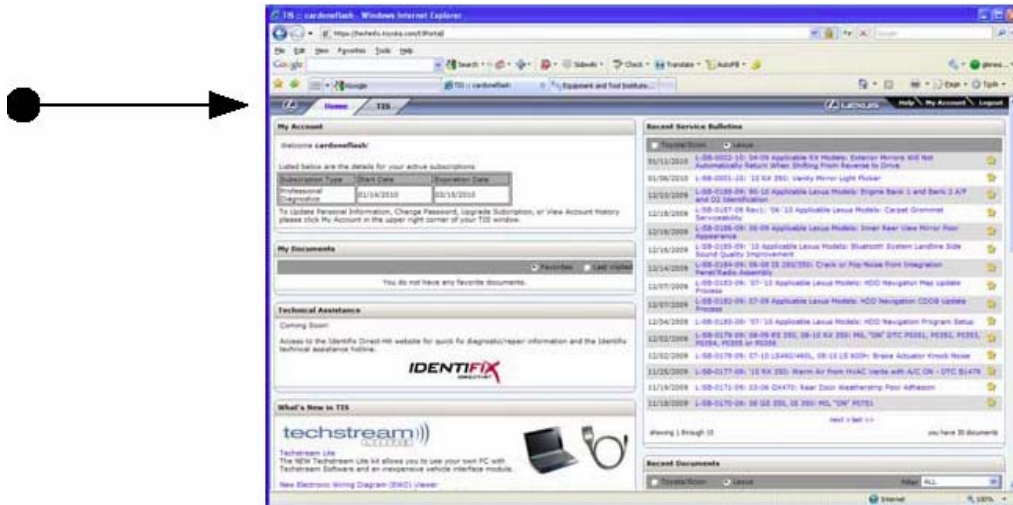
TIS :: cardoneflash - Windows Internet Explorer

https://techinfo.toyota.com/t3Portal/

File Edit View Favorites Tools Help

Google

Google | TIS :: cardoneflash | Equipment and Tool Institute...

Home | TIS

LEXUS | Help | My Account | Logout

My Account

Welcome cardoneflash!

Listed below are the details for your active subscriptions.

| Subscription Type | Start Date | Expiration Date |
|---|---|---|
| Professional Diagnostics | 01/14/2010 | 03/15/2010 |

To Update Personal Information, Change Password, Upgrade Subscription, or View Account History please click My Account in the upper right corner of your TIS window.

My Documents

Favorites | Last Visited

You do not have any favorite documents.

Technical Assistance

Coming Soon!

Access to the Identifix Direct-Hit website for quick fix diagnostic/repair information and the Identifix technical assistance hotline.

IDENTIFIX

What's New in TIS

techstream

Techstream Lite
The NEW Techstream Lite kit allows you to use your own PC with Techstream Software and an inexpensive vehicle interface module.

New Electronic Wiring Diagram (EWD) Viewer

Recent Service Bulletins

Toyota/Scion | Lexus

| | |
|---|---|
| 01/11/2010 | L-SB-0002-10: 04-09 Applicable RX Models: Exterior Mirrors Will Not Automatically Return When Shifting From Reverse to Drive |
| 01/08/2010 | L-SB-0001-10: '10 RX 350: Vanity Mirror Light Flicker |
| 12/22/2009 | L-SB-0188-09: 00-10 Applicable Lexus Models: Engine Bank 1 and Bank 2 A/F and O2 Identification |
| 12/18/2009 | L-SB-0187-09 Rev1: '06-'10 Applicable Lexus Models: Carpet Grommet Serviceability |
| 12/16/2009 | L-SB-0186-09: 06-09 Applicable Lexus Models: Inner Rear View Mirror Poor Appearance |
| 12/16/2009 | L-SB-0185-09: '10 Applicable Lexus Models: Bluetooth System Landline Side Sound Quality Improvement |
| 12/14/2009 | L-SB-0184-09: 06-08 IS 250/350: Crack or Pop Noise from Integration Panel/Radio Assembly |
| 12/07/2009 | L-SB-0183-09: '07-'10 Applicable Lexus Models: HDD Navigation Map Update Process |
| 12/07/2009 | L-SB-0182-09: 07-09 Applicable Lexus Models: HDD Navigation CDDB Update Process |
| 12/04/2009 | L-SB-0180-09: '07-'10 Applicable Lexus Models: HDD Navigation Program Setup |
| 12/02/2009 | L-SB-0179-09: 06-09 ES 350, 08-10 RX 350: MIL "ON" DTC P0351, P0352, P0353, P0354, P0355 or P0356 |
| 12/02/2009 | L-SB-0178-09: 07-10 LS460/460L, 08-10 LS 600h: Brake Actuator Knock Noise |
| 11/25/2009 | L-SB-0177-09: '10 RX 350: Warm Air From HVAC Vents with A/C ON - DTC B1479 |
| 11/19/2009 | L-SB-0171-09: 03-09 GX470: Rear Door Weatherstrip Poor Adhesion |
| 11/18/2009 | L-SB-0170-09: 06 GS 350, IS 350: MIL "ON" P0751 |

next > last >>

showing 1 through 15 | you have 30 documents

Recent Documents

Toyota/Scion | Lexus | Filter ALL

Internet | 100%